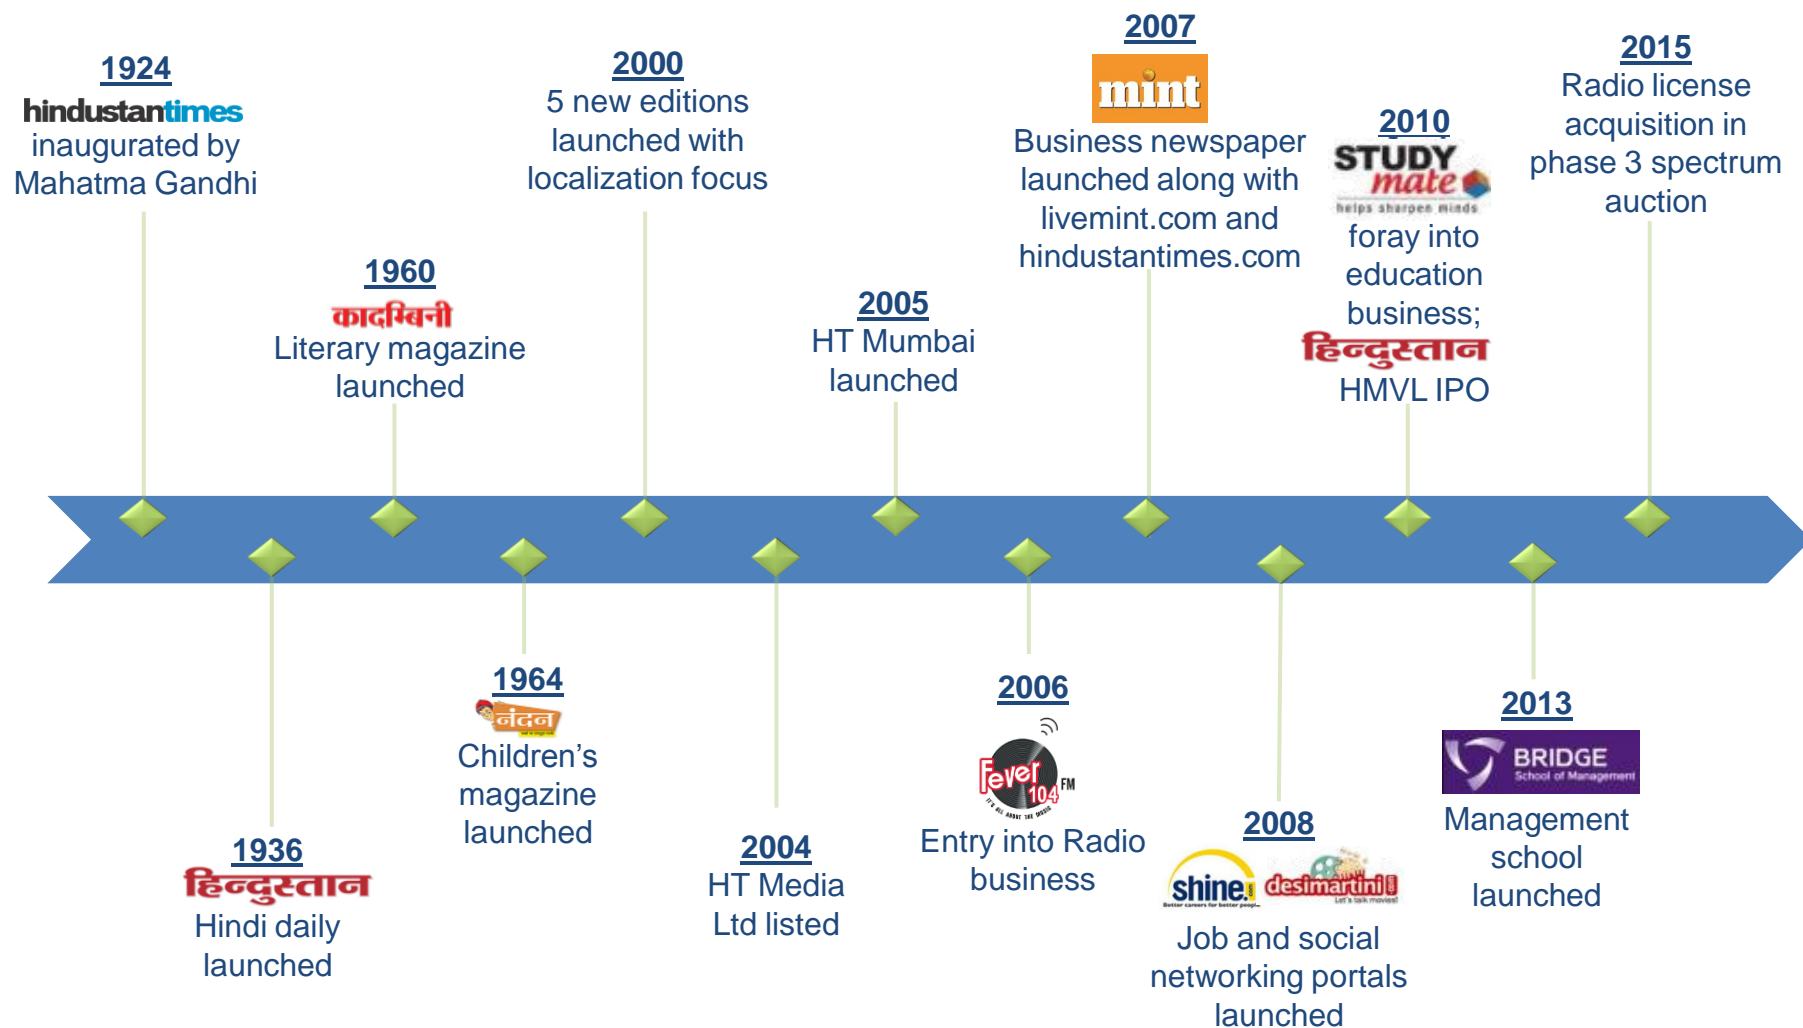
1924
hindustantimes
inaugurated by Mahatma Gandhi

1960
कादम्बिनी
Literary magazine launched

2000
5 new editions launched with localization focus

2005
HT Mumbai launched

2007
mint
Business newspaper launched along with livemint.com and hindustantimes.com

2010
STUDY mate
helps sharpen minds
foray into education business;
हिन्दुस्तान
HMVL IPO

2015
Radio license acquisition in phase 3 spectrum auction

1936
हिन्दुस्तान
Hindi daily launched

1964
नंदन
Children’s magazine launched

2004
HT Media Ltd listed

2006
Fever 104 FM
Entry into Radio business

2008
shine.com desimartini
Job and social networking portals launched

2013
BRIDGE School of Management
Management school launched